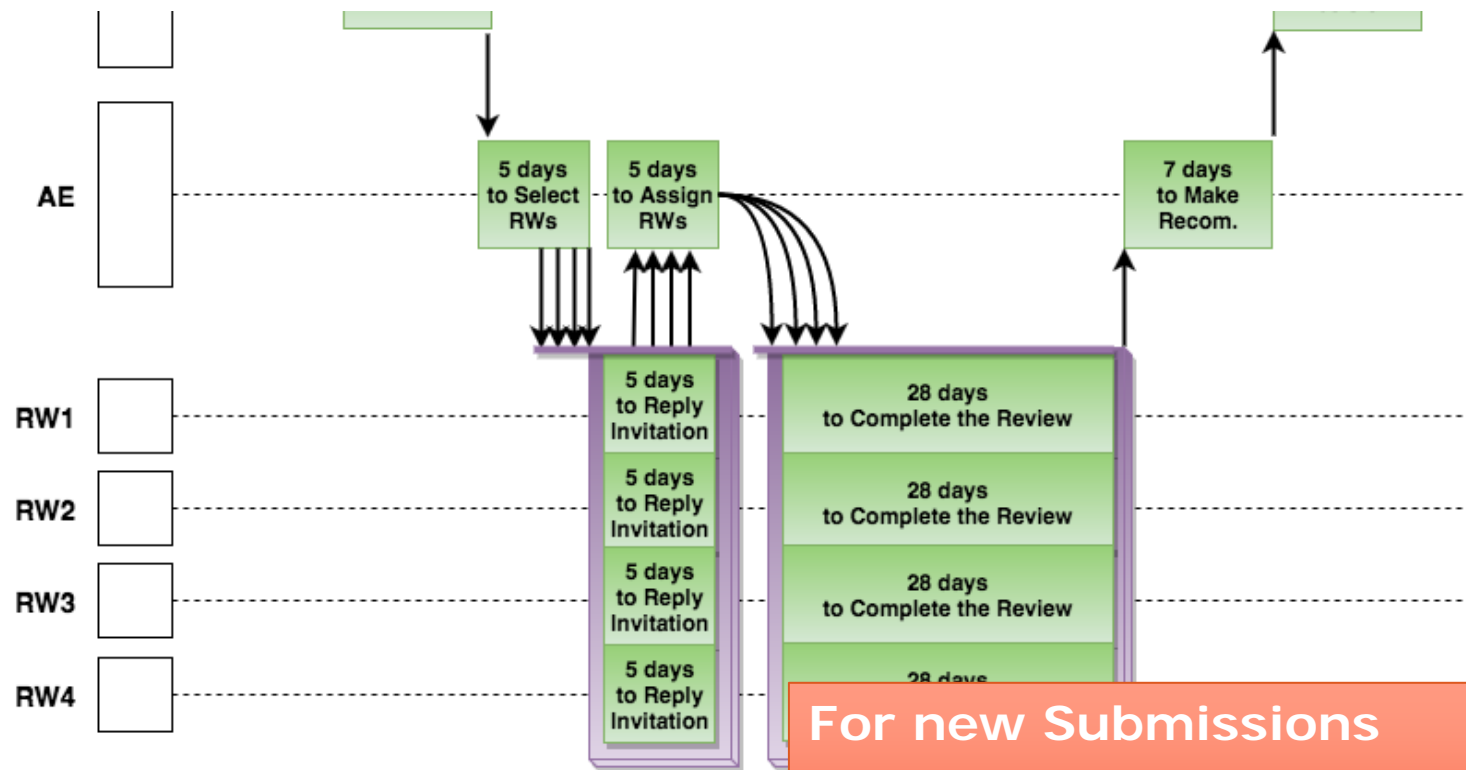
AE

5 days to Select RWs

5 days to Assign RWs

7 days to Make Recom.

RW1

RW2

RW3

RW4

5 days to Reply Invitation

5 days to Reply Invitation

5 days to Reply Invitation

5 days to Reply Invitation

28 days to Complete the Review

28 days to Complete the Review

28 days to Complete the Review

28 days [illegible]

For new Submissions